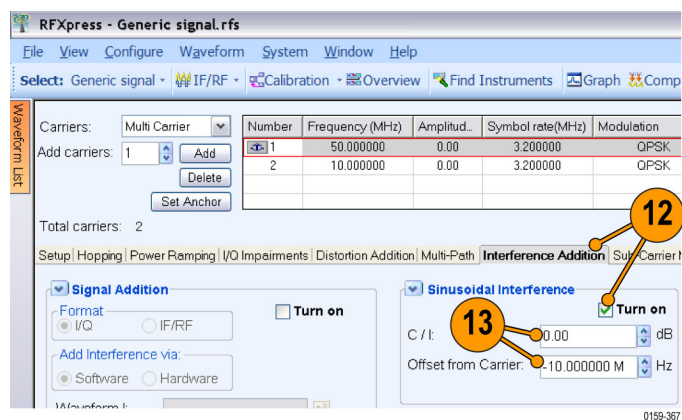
RFXpress - Generic signal.rfs

File View Configure Waveform System Window Help

Select: Generic signal · IF/RF · Calibration · Overview Find Instruments Graph Comp

Waveform List

Carriers: Multi Carrier

Add carriers: 1 Add

Delete

Set Anchor

| Number | Frequency (MHz) | Amplitud... | Symbol rate(MHz) | Modulation |
|---|---|---|---|---|
| 1 | 50.000000 | 0.00 | 3.200000 | QPSK |
| 2 | 10.000000 | 0.00 | 3.200000 | QPSK |

Total carriers: 2

Setup Hopping Power Ramping I/Q Impairments Distortion Addition Multi-Path Interference Addition Sub-Carrier

12

Signal Addition

Format

I/Q IF/RF

Turn on

Add Interference via:

Software Hardware

Waveform I:

Sinusoidal Interference

Turn on

13

C / I: 0.00 dB

Offset from Carrier: -10.000000 M Hz

0159-367